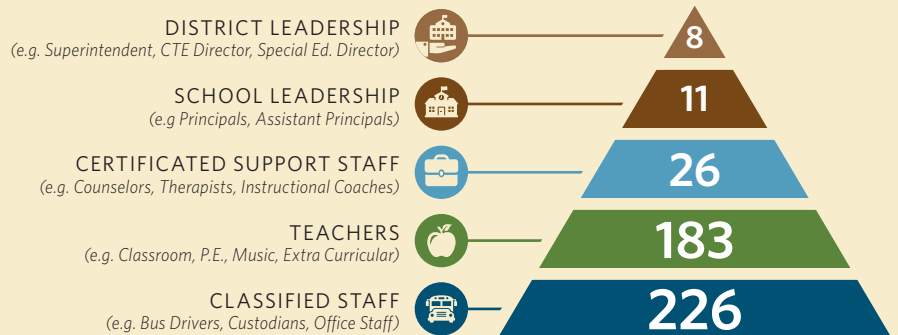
DISTRICT LEADERSHIP
(e.g. Superintendent, CTE Director, Special Ed. Director)

8

SCHOOL LEADERSHIP
(e.g Principals, Assistant Principals)

11

CERTIFICATED SUPPORT STAFF
(e.g. Counselors, Therapists, Instructional Coaches)

26

TEACHERS
(e.g. Classroom, P.E., Music, Extra Curricular)

183

CLASSIFIED STAFF
(e.g. Bus Drivers, Custodians, Office Staff)

226